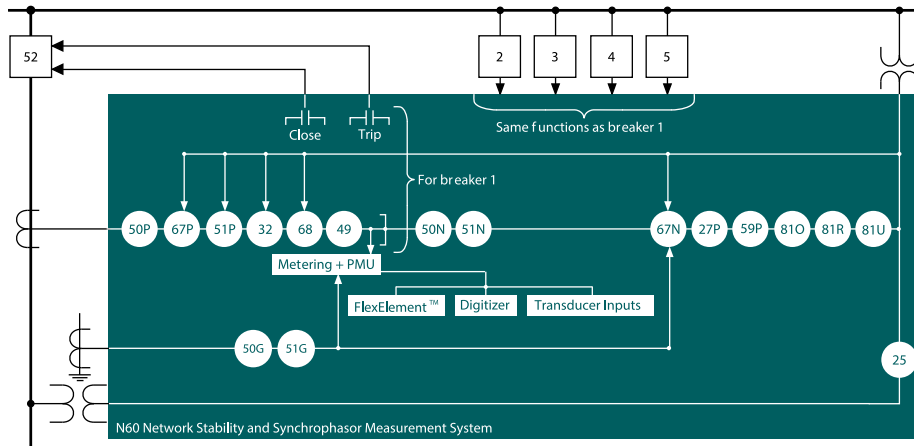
52

2

3

4

5

Same functions as breaker 1

Close

Trip

For breaker 1

50P

67P

51P

32

68

49

50N

51N

67N

27P

59P

81O

81R

81U

Metering + PMU

FlexElement™

Digitizer

Transducer Inputs

50G

51G

25

N60 Network Stability and Synchrophasor Measurement System